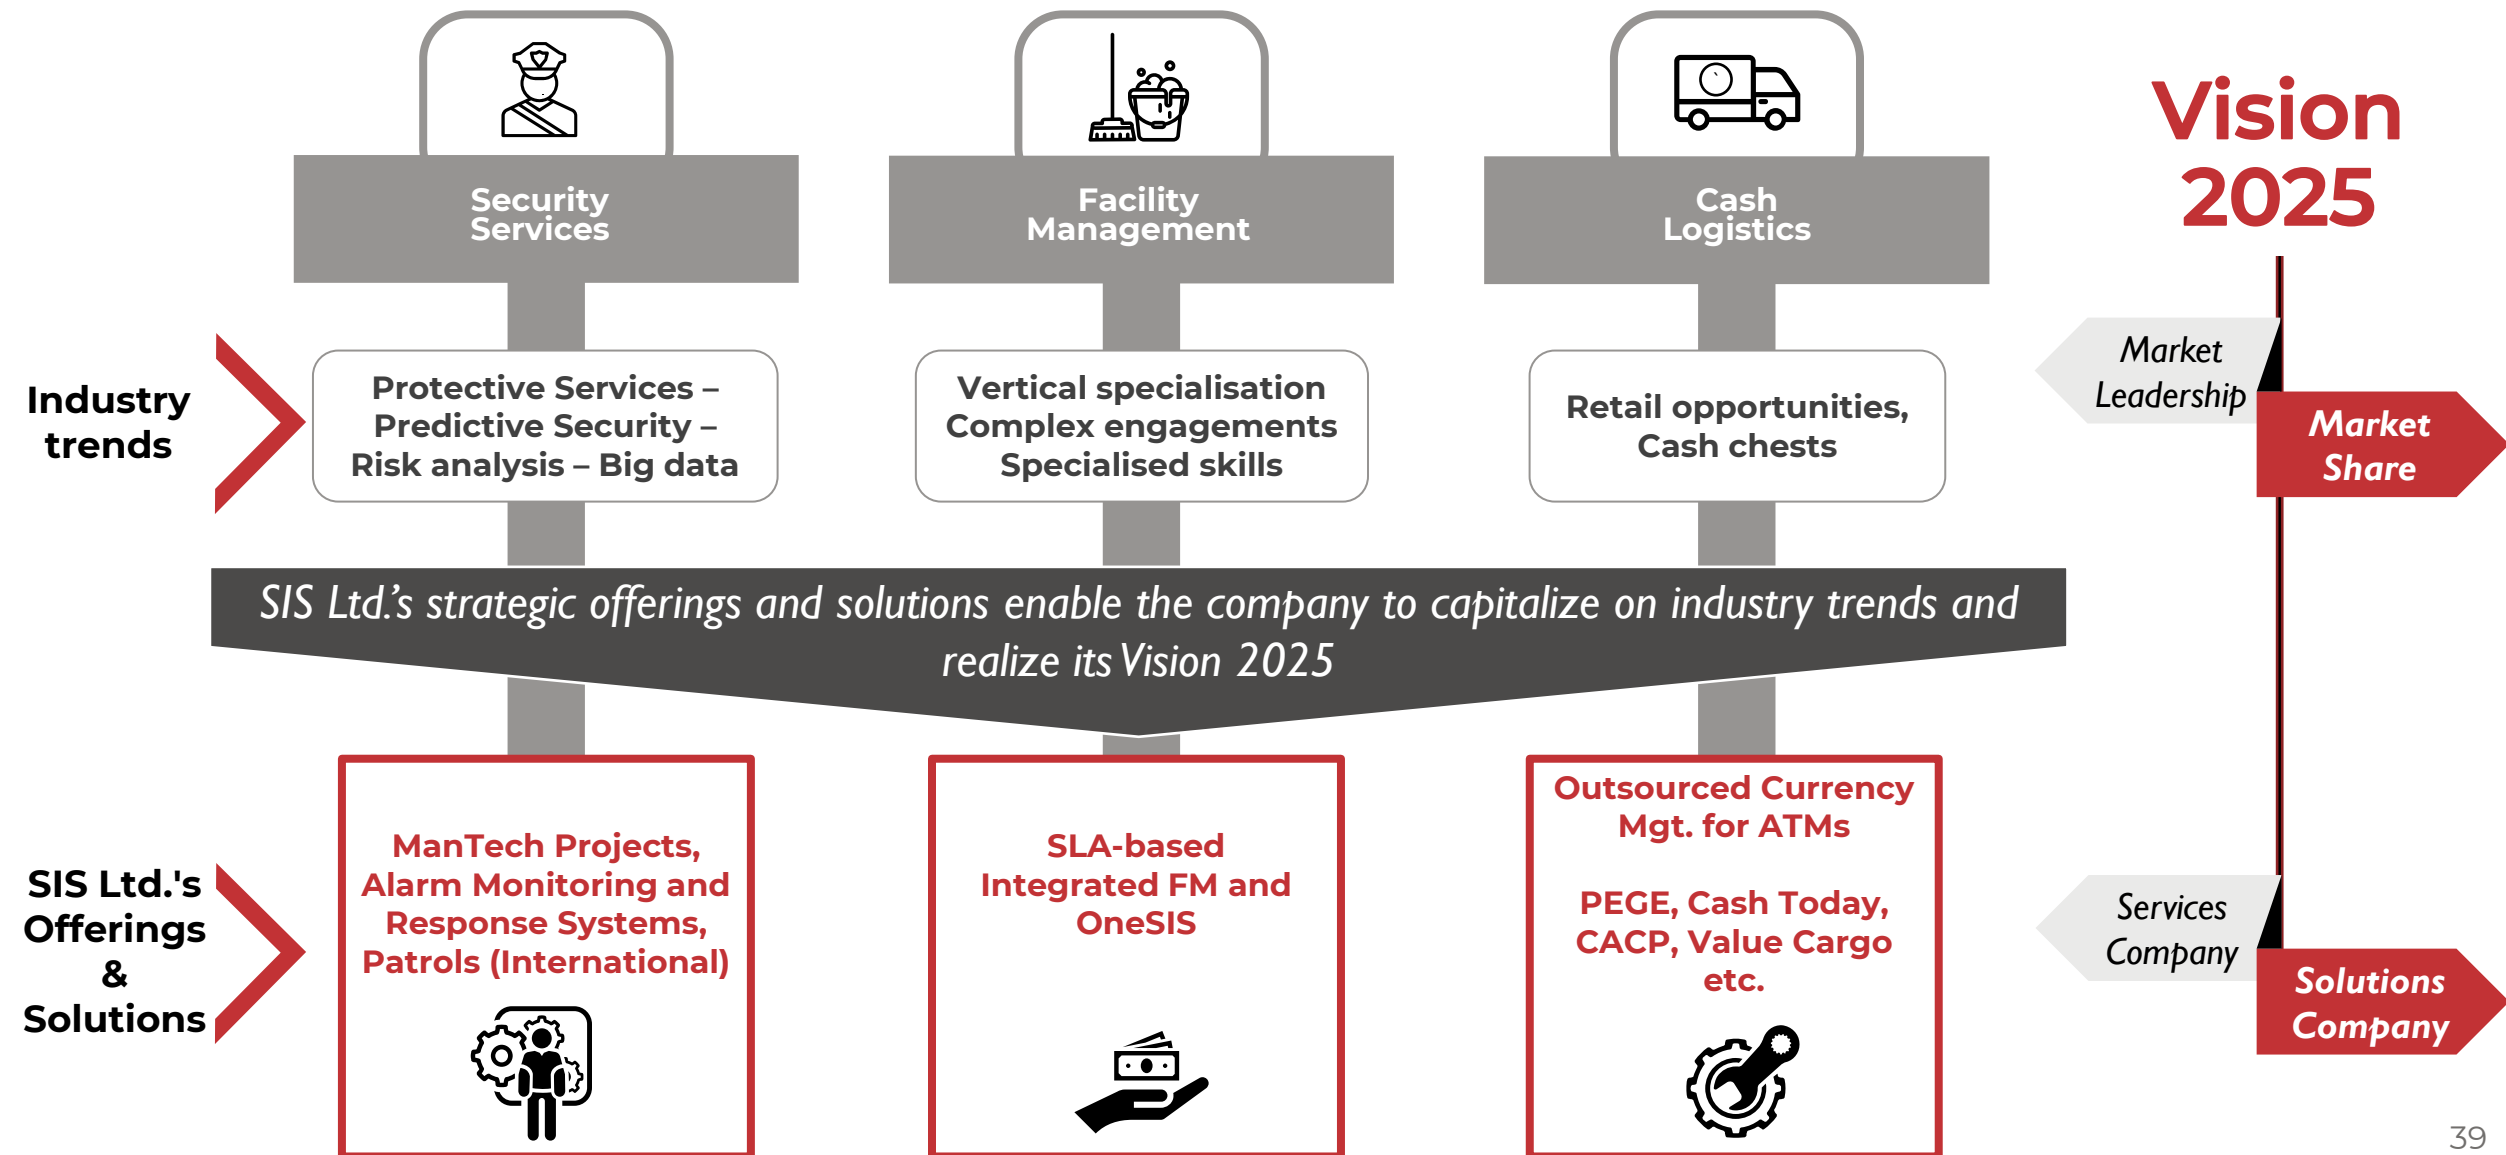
Security Services

Facility Management

Cash Logistics

Vision 2025

Industry trends

Protective Services – Predictive Security – Risk analysis – Big data

Vertical specialisation Complex engagements Specialised skills

Retail opportunities, Cash chests

Market Leadership

Market Share

SIS Ltd.'s strategic offerings and solutions enable the company to capitalize on industry trends and realize its Vision 2025

SIS Ltd.'s Offerings & Solutions

ManTech Projects, Alarm Monitoring and Response Systems, Patrols (International)

SLA-based Integrated FM and OneSIS

Outsourced Currency Mgt. for ATMs

PEGE, Cash Today, CACP, Value Cargo etc.

Services Company

Solutions Company

39